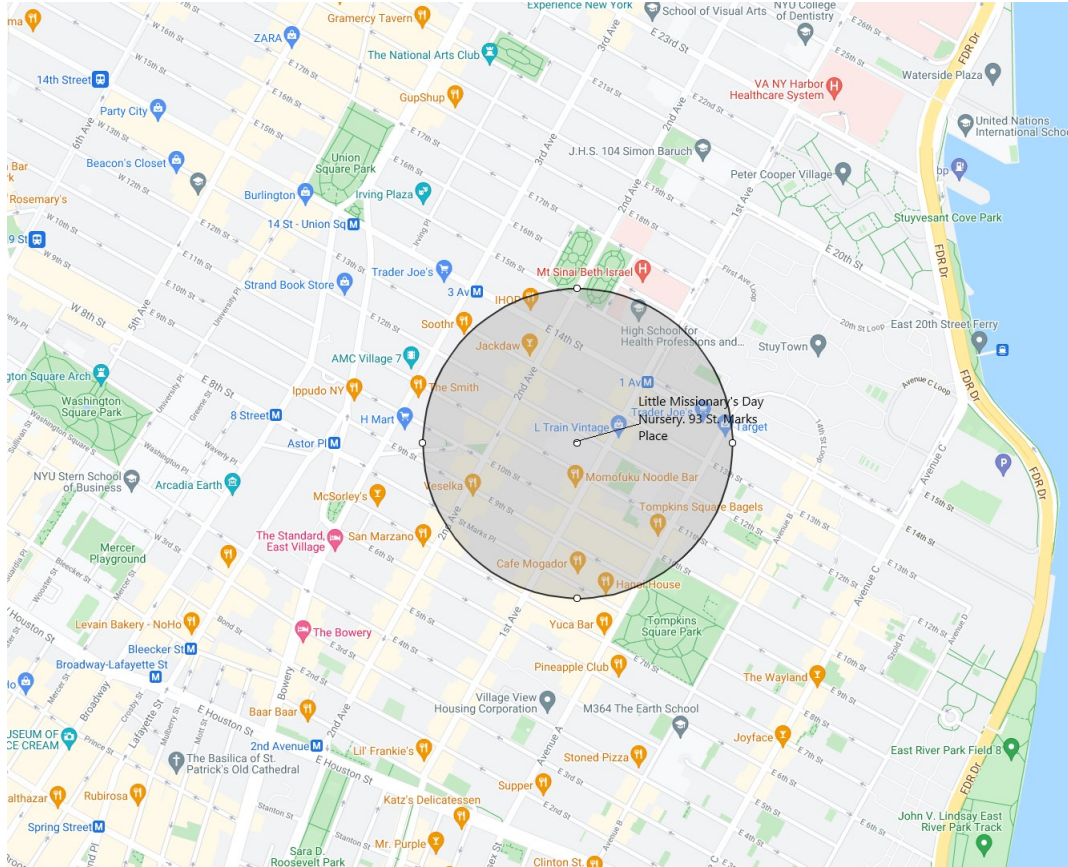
Experience New York
School of Visual Arts
NYU College of Dentistry
Gramercy Tavern
ZARA
The National Arts Club
Waterside Plaza
14th Street
GupShup
VA NY Harbor Healthcare System
United Nations International School
Party City
Beacon's Closet
J.H.S. 104 Simon Baruch
Union Square Park
Peter Cooper Village
Rosemary's
Burlington
Irving Plaza
Stuyvesant Cove Park
14 St - Union Sq
Trader Joe's
Mt Sinai Beth Israel
Strand Book Store
3 Av
IHOP
W 8th St
Soothr
High School for Health Professions and...
East 20th Street Ferry
AMC Village 7
Jackdaw
StuyTown
Washington Square Arch
Ippudo NY
The Smith
1 Av
Washington Square Park
8 Street
H Mart
Little Missionary's Day Nursery. 93 St. Marks Place
Trader Joe's
L Train Vintage
Target
Astor Pl
NYU Stern School of Business
Arcadia Earth
Momofuku Noodle Bar
Veselka
McSorley's
Tompkins Square Bagels
The Standard, East Village
San Marzano
Mercer Playground
Cafe Mogador
Hanoi House
Levain Bakery - NoHo
The Bowery
Yuca Bar
Tompkins Square Park
Bleecker St
Broadway-Lafayette St
Pineapple Club
The Wayland
Village View Housing Corporation
M364 The Earth School
Baar Baar
MUSEUM OF ICE CREAM
2nd Avenue
Lil' Frankie's
Joyface
East River Park Field 8
The Basilica of St. Patrick's Old Cathedral
Stoned Pizza
Supper
Balthazar
Rubirosa
Katz's Delicatessen
John V. Lindsay East River Park Track
Spring Street
Mr. Purple
Sara D. Roosevelt Park
Clinton St.
FDR Dr
E 23rd St
E 20th St
E 14th St
E 13th St
E Houston St
1st Ave
2nd Ave
3rd Ave
5th Ave
6th Ave
Avenue C
Avenue A
Broadway
Bowery
E 8th St
St Marks Pl
E 9th St
E 10th St
Lafayette St